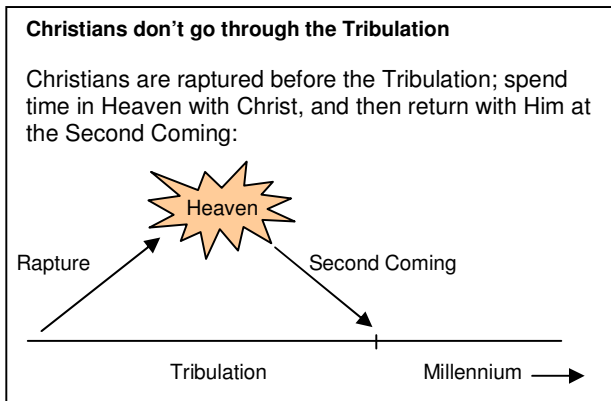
**Christians don't go through the Tribulation**

Christians are raptured before the Tribulation; spend time in Heaven with Christ, and then return with Him at the Second Coming:

Heaven

Rapture

Second Coming

Tribulation

Millennium